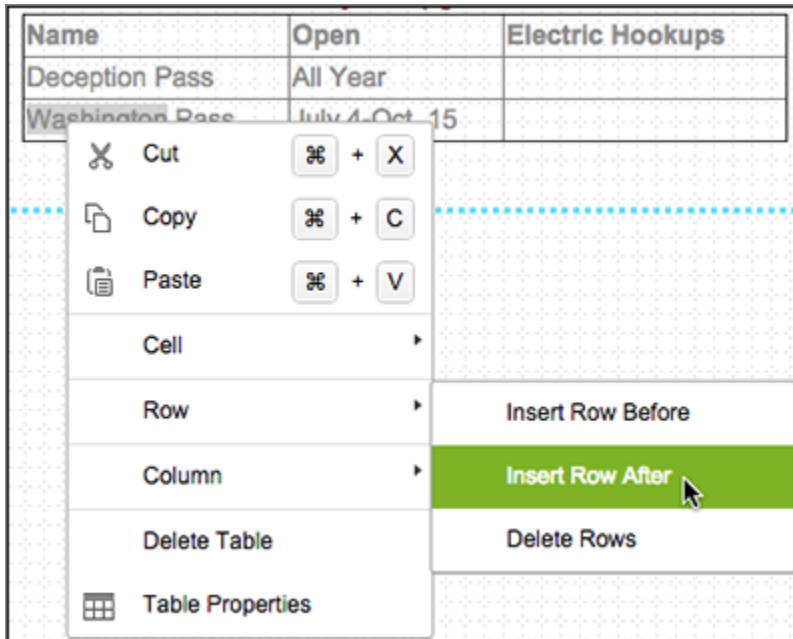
| Name | Open | Electric Hookups |
|---|---|---|
| Deception Pass | All Year | |
| Washington Pass | July 4-Oct. 15 | |

Cut ⌘ + X

Copy ⌘ + C

Paste ⌘ + V

Cell

Row

Column

Delete Table

Table Properties

Insert Row Before

Insert Row After

Delete Rows